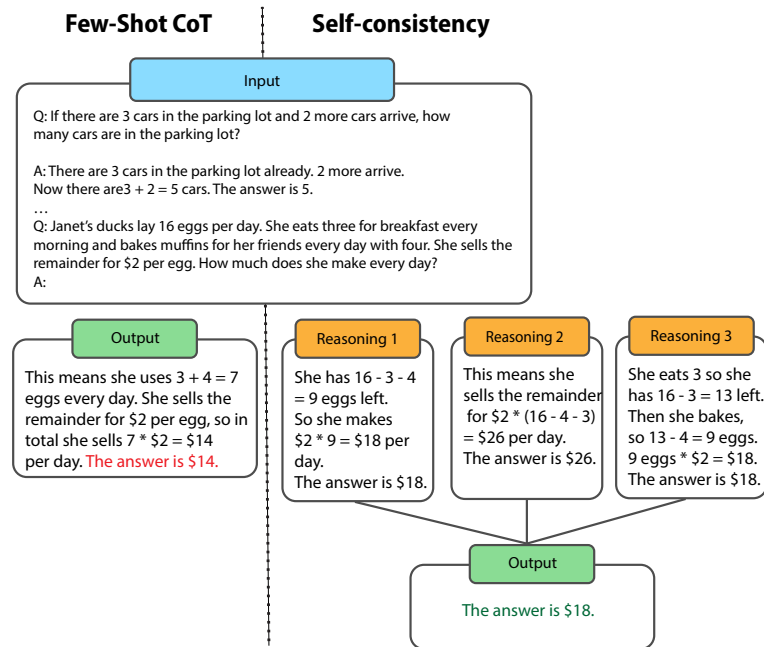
Few-Shot CoT

Self-consistency

Input

Q: If there are 3 cars in the parking lot and 2 more cars arrive, how many cars are in the parking lot?

A: There are 3 cars in the parking lot already. 2 more arrive. Now there are3 + 2 = 5 cars. The answer is 5.
…
Q: Janet's ducks lay 16 eggs per day. She eats three for breakfast every morning and bakes muffins for her friends every day with four. She sells the remainder for $2 per egg. How much does she make every day?
A:

Output

This means she uses 3 + 4 = 7 eggs every day. She sells the remainder for $2 per egg, so in total she sells 7 * $2 = $14 per day. The answer is $14.

Reasoning 1

She has 16 - 3 - 4 = 9 eggs left. So she makes $2 * 9 = $18 per day. The answer is $18.

Reasoning 2

This means she sells the remainder for $2 * (16 - 4 - 3) = $26 per day. The answer is $26.

Reasoning 3

She eats 3 so she has 16 - 3 = 13 left. Then she bakes, so 13 - 4 = 9 eggs. 9 eggs * $2 = $18. The answer is $18.

Output

The answer is $18.